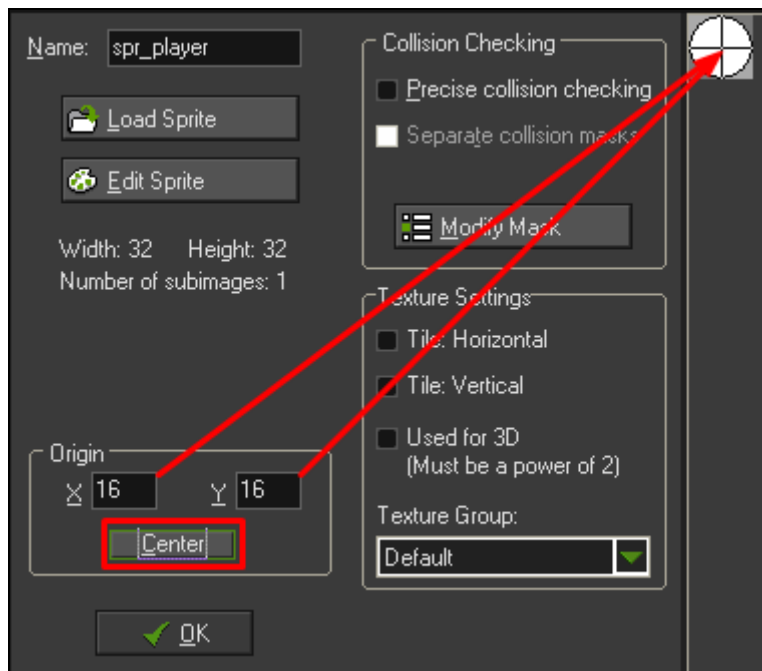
Name: spr_player

Load Sprite

Edit Sprite

Width: 32 Height: 32

Number of subimages: 1

Origin

X 16 Y 16

Center

OK

Collision Checking

Precise collision checking

Separate collision masks

Modify Mask

Texture Settings

Tile: Horizontal

Tile: Vertical

Used for 3D
(Must be a power of 2)

Texture Group:

Default